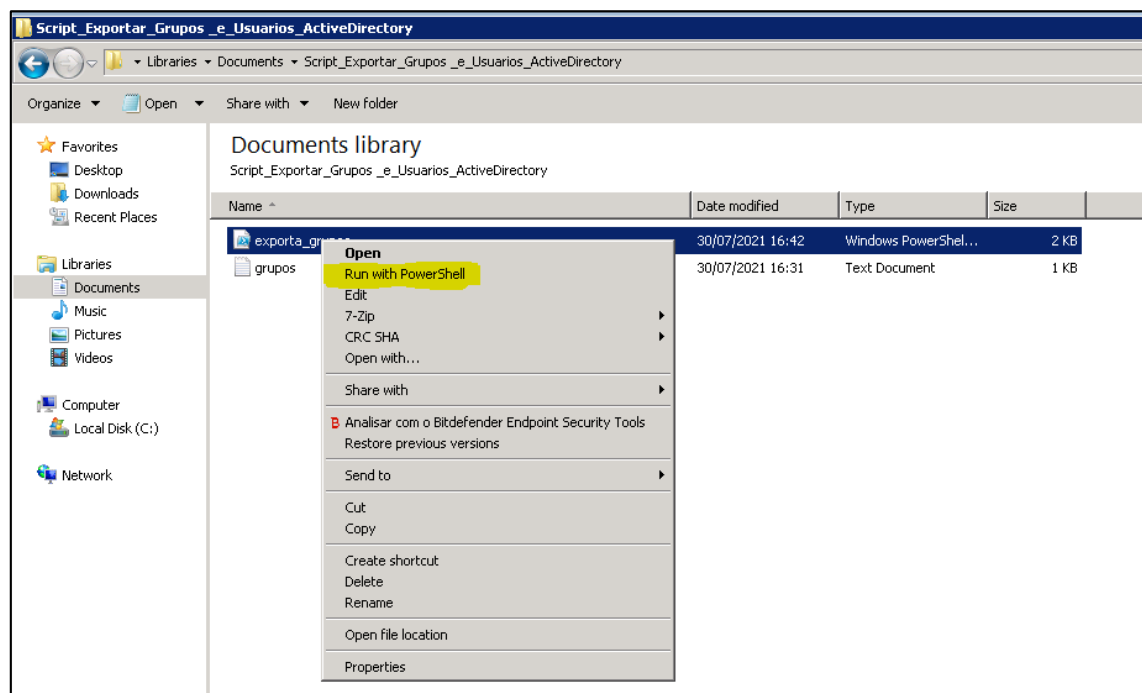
Script_Exportar_Grupos _e_Usuarios_ActiveDirectory

Libraries ▸ Documents ▸ Script_Exportar_Grupos _e_Usuarios_ActiveDirectory

Organize ▾ Open ▾ Share with ▾ New folder

Favorites
Desktop
Downloads
Recent Places

Libraries
Documents
Music
Pictures
Videos

Computer
Local Disk (C:)

Network

Documents library
Script_Exportar_Grupos _e_Usuarios_ActiveDirectory

| Name | Date modified | Type | Size |
|---|---|---|---|
| exporta_gr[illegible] | 30/07/2021 16:42 | Windows PowerShel... | 2 KB |
| grupos | 30/07/2021 16:31 | Text Document | 1 KB |

Open
Run with PowerShell
Edit
7-Zip
CRC SHA
Open with...
Share with
Analisar com o Bitdefender Endpoint Security Tools
Restore previous versions
Send to
Cut
Copy
Create shortcut
Delete
Rename
Open file location
Properties